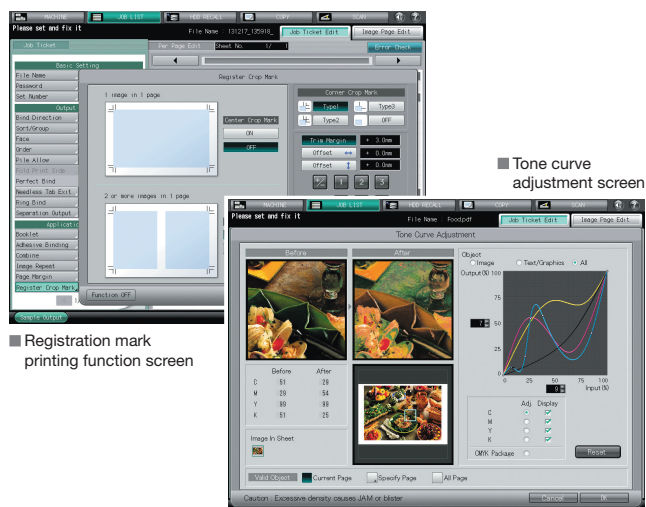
MACHINE JOB LIST HDD RECALL COPY SCAN

Please set and fix it

File Name : 131217_135918_

Job Ticket Edit

Image Page Edit

Job Ticket

Per Page Edit

Sheet No. 1/ 1

Error Check

Basic Setting

File Name

Password

Set Number

Output

Bind Direction

Sort/Group

Face

Order

Pile Allow

Fold/Print Side

Perfect Bind

Needless Tab Exit

Ring Bind

Separation Output

Application

Booklet

Adhesive Binding

Combine

Image Repeat

Page Margin

Register Crop Mark

Sample Output

Register Crop Mark

1 image in 1 page

Center Crop Mark

ON

OFF

Corner Crop Mark

Type1

Type3

Type2

OFF

Trim Margin

+ 3.0mm

Offset ↔

+ 0.0mm

Offset ↕

+ 0.0mm

1 2 3

2 or more images in 1 page

Function OFF

■ Tone curve adjustment screen

MACHINE JOB LIST HDD RECALL COPY SCAN

Please set and fix it

File Name : Food.pdf

Job Ticket Edit

Image Page Edit

Tone Curve Adjustment

Before

After

Object

Image

Text/Graphics

All

Output(%) 100

75

50

25

0

0 25 50 75 100

Input (%)

C

M

Y

K

Before After

C 51 29

M 29 54

Y 99 99

K 51 25

Image in Sheet

Adj. Display

C

M

Y

K

CMYK Package

Reset

Valid Object

Current Page

Specify Page

All Page

Caution : Excessive density causes JAM or blister.

Cancel

OK

■ Registration mark printing function screen